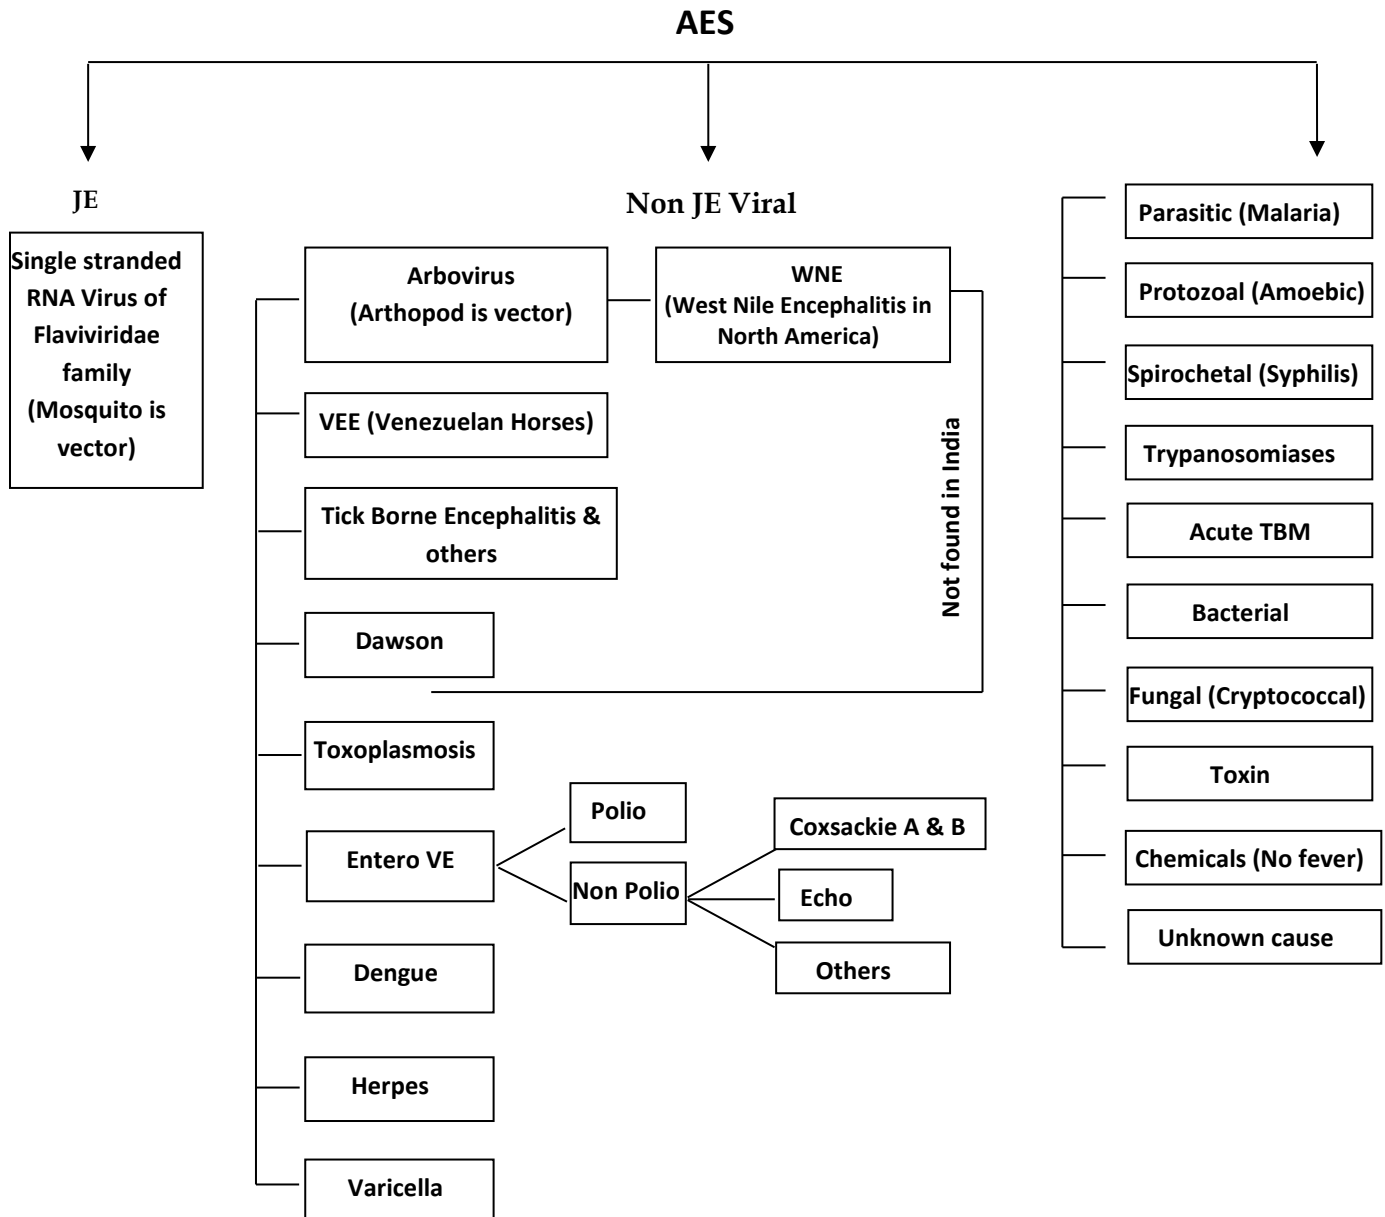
AES

JE

Single stranded RNA Virus of Flaviviridae family (Mosquito is vector)

Non JE Viral

Arbovirus (Arthopod is vector)

WNE (West Nile Encephalitis in North America)

VEE (Venezuelan Horses)

Tick Borne Encephalitis & others

Dawson

Not found in India

Toxoplasmosis

Entero VE

Polio

Non Polio

Coxsackie A & B

Echo

Others

Dengue

Herpes

Varicella

Parasitic (Malaria)

Protozoal (Amoebic)

Spirochetal (Syphilis)

Trypanosomiases

Acute TBM

Bacterial

Fungal (Cryptococcal)

Toxin

Chemicals (No fever)

Unknown cause